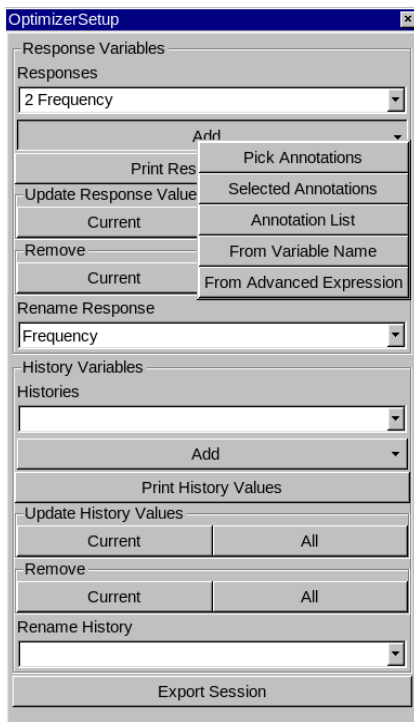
OptimizerSetup
×

Response Variables

Responses

2 Frequency

Add

Print Res

Pick Annotations

Selected Annotations

Annotation List

From Variable Name

From Advanced Expression

Update Response Value

Current

Remove

Current

Rename Response

Frequency

History Variables

Histories

Add

Print History Values

Update History Values

Current

All

Remove

Current

All

Rename History

Export Session